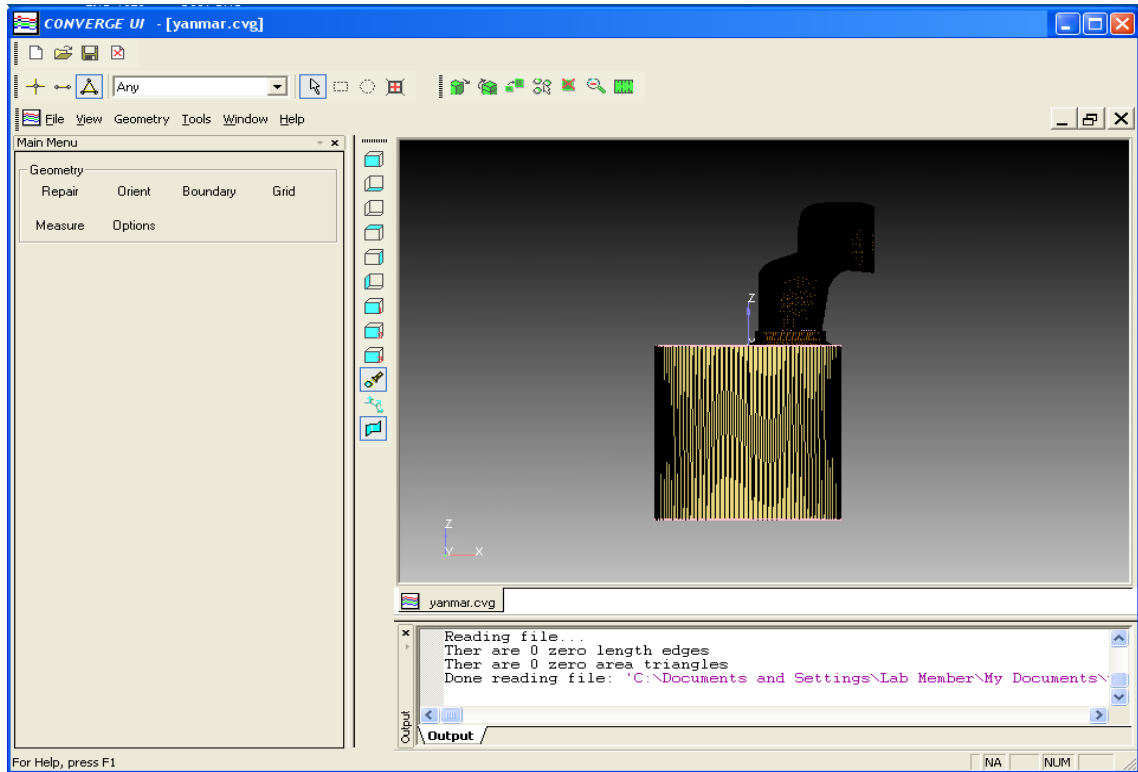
CONVERGE UI - [yanmar.cvg]

Any

File View Geometry Tools Window Help

Main Menu

Geometry
Repair Orient Boundary Grid
Measure Options

Z

Z
Y X

yanmar.cvg

Reading file...
Ther are 0 zero length edges
Ther are 0 zero area triangles
Done reading file: 'C:\Documents and Settings\Lab Member\My Documents\

Output

Output

For Help, press F1

NA NUM